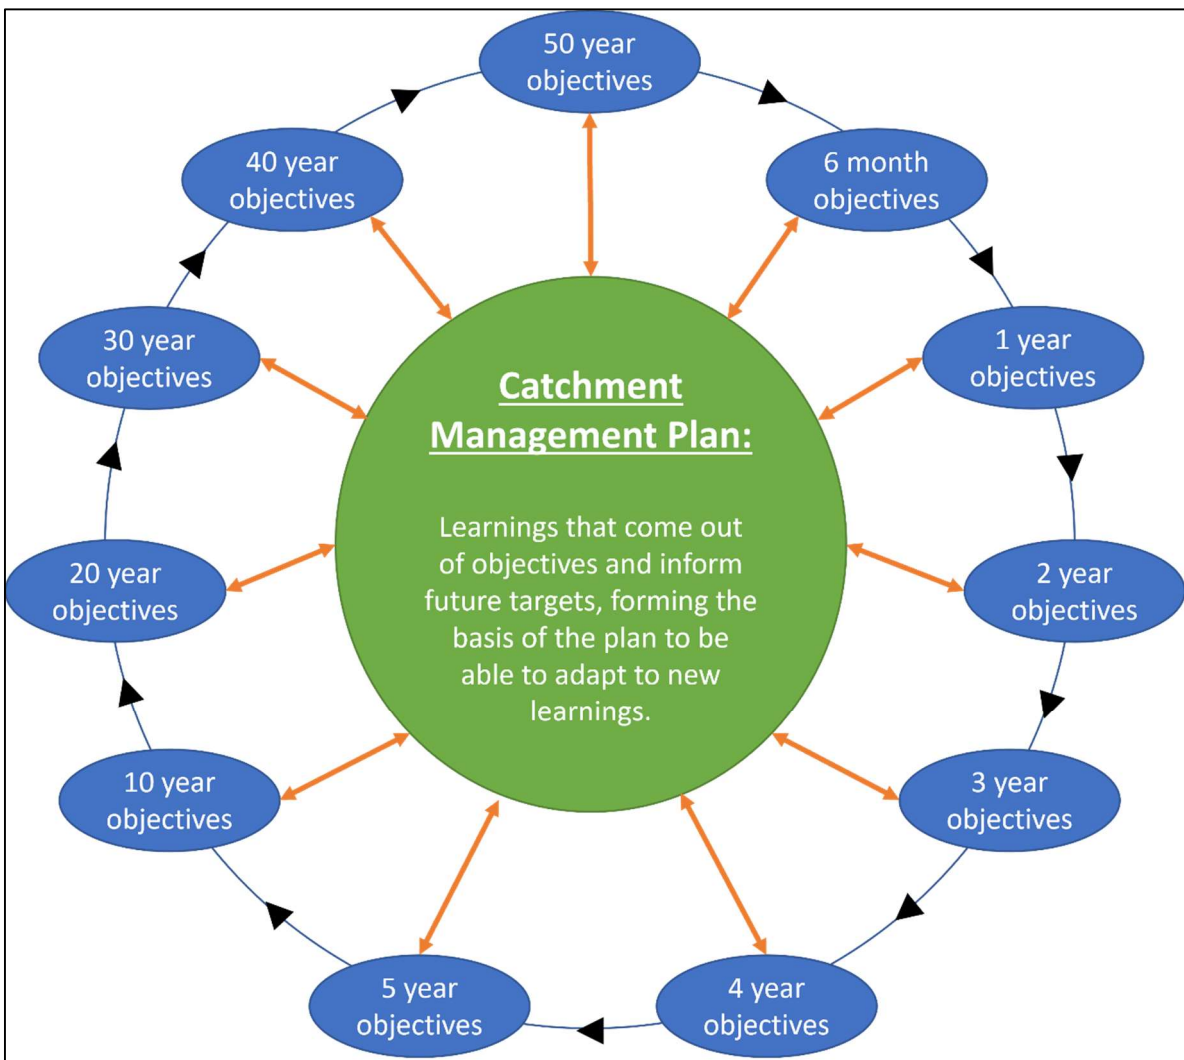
50 year objectives

40 year objectives

6 month objectives

30 year objectives

1 year objectives

Catchment Management Plan:

Learnings that come out of objectives and inform future targets, forming the basis of the plan to be able to adapt to new learnings.

20 year objectives

2 year objectives

10 year objectives

3 year objectives

5 year objectives

4 year objectives